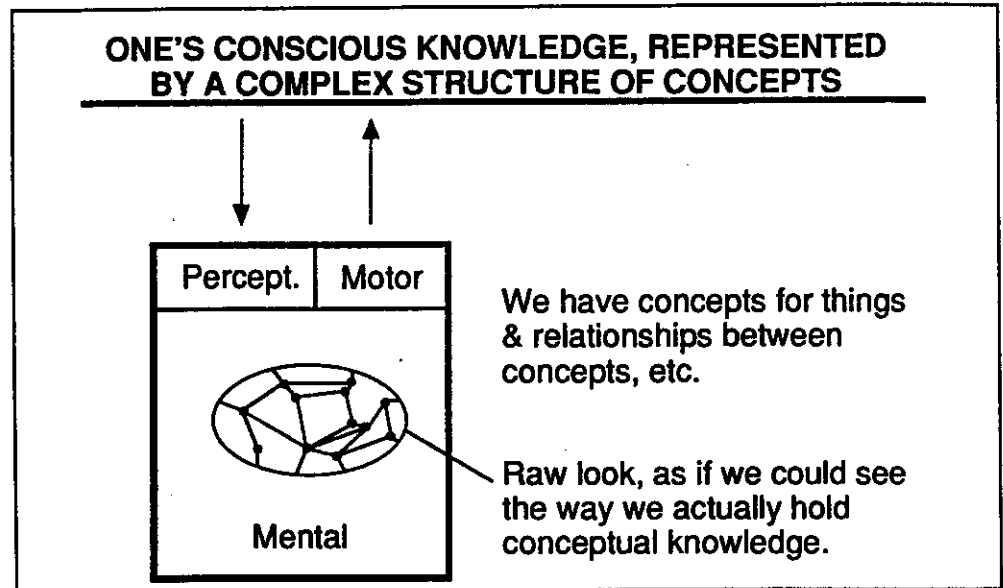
ONE'S CONSCIOUS KNOWLEDGE, REPRESENTED BY A COMPLEX STRUCTURE OF CONCEPTS

Percept.

Motor

Mental

We have concepts for things & relationships between concepts, etc.

Raw look, as if we could see the way we actually hold conceptual knowledge.